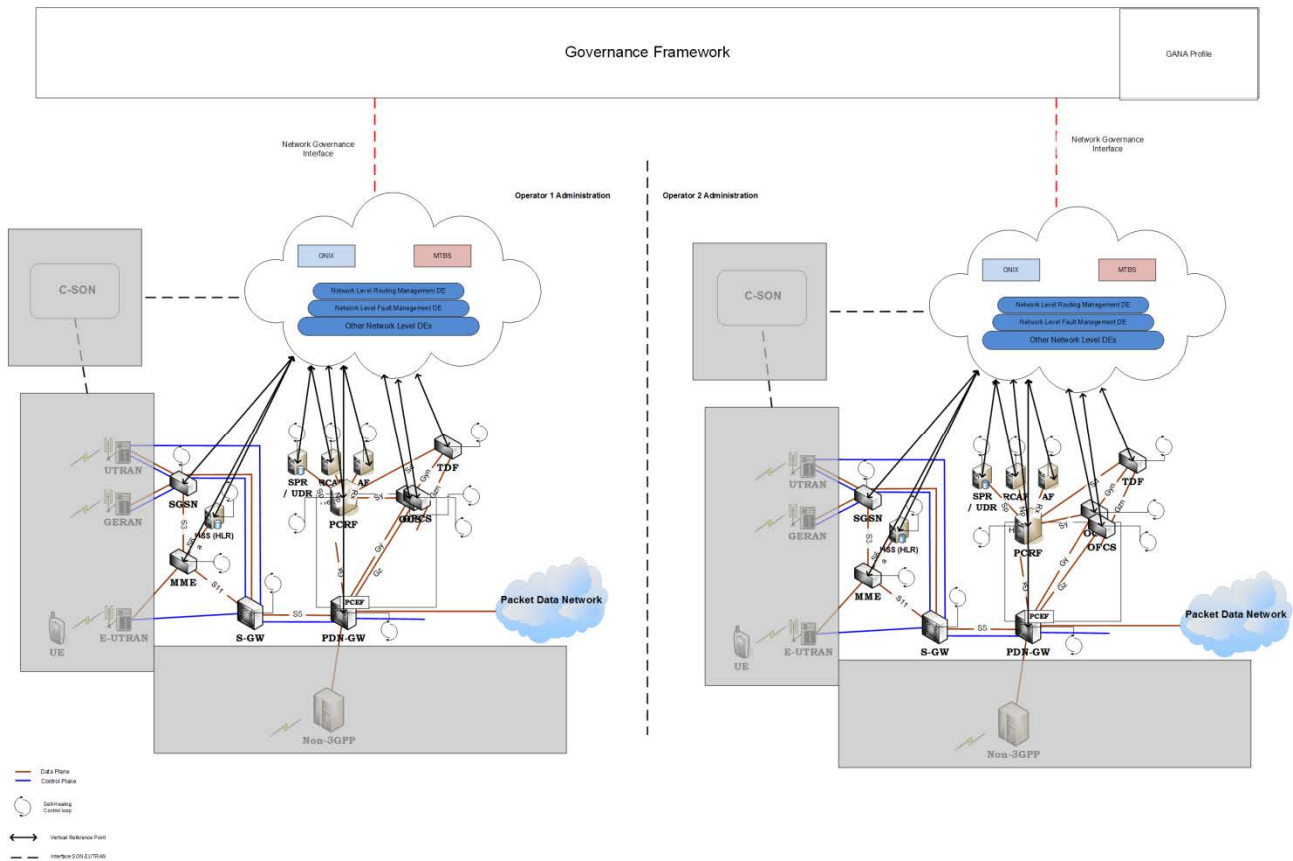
Governance Framework

GANA Profile

Network Governance Interface

Network Governance Interface

Operator 1 Administration

Operator 2 Administration

ONIX

MTBS

Network Level Routing Management DE

Network Level Fault Management DE

Other Network Level DEs

C-SON

UTRAN

GERAN

SGSN

HSS (HLR)

MME

E-UTRAN

UE

S-GW

PDN-GW

PCEF

SPR / UDR

RCAF

AF

TDF

PCRF

OFCS

S3

S4

S11

S5

Sy

Gyn

Gzn

Gy

Gz

Rx

Sd

Packet Data Network

Non-3GPP

ONIX

MTBS

Network Level Routing Management DE

Network Level Fault Management DE

Other Network Level DEs

C-SON

UTRAN

GERAN

SGSN

HSS (HLR)

MME

E-UTRAN

UE

S-GW

PDN-GW

PCEF

SPR / UDR

RCAF

AF

TDF

PCRF

OFCS

S3

S11

S5

Sy

Gyn

Gzn

Gy

Gz

Rx

Packet Data Network

Non-3GPP

Data Plane

Control Plane

Self-Healing Control loop

Vertical Reference Point

Interface SON-EUTRAN